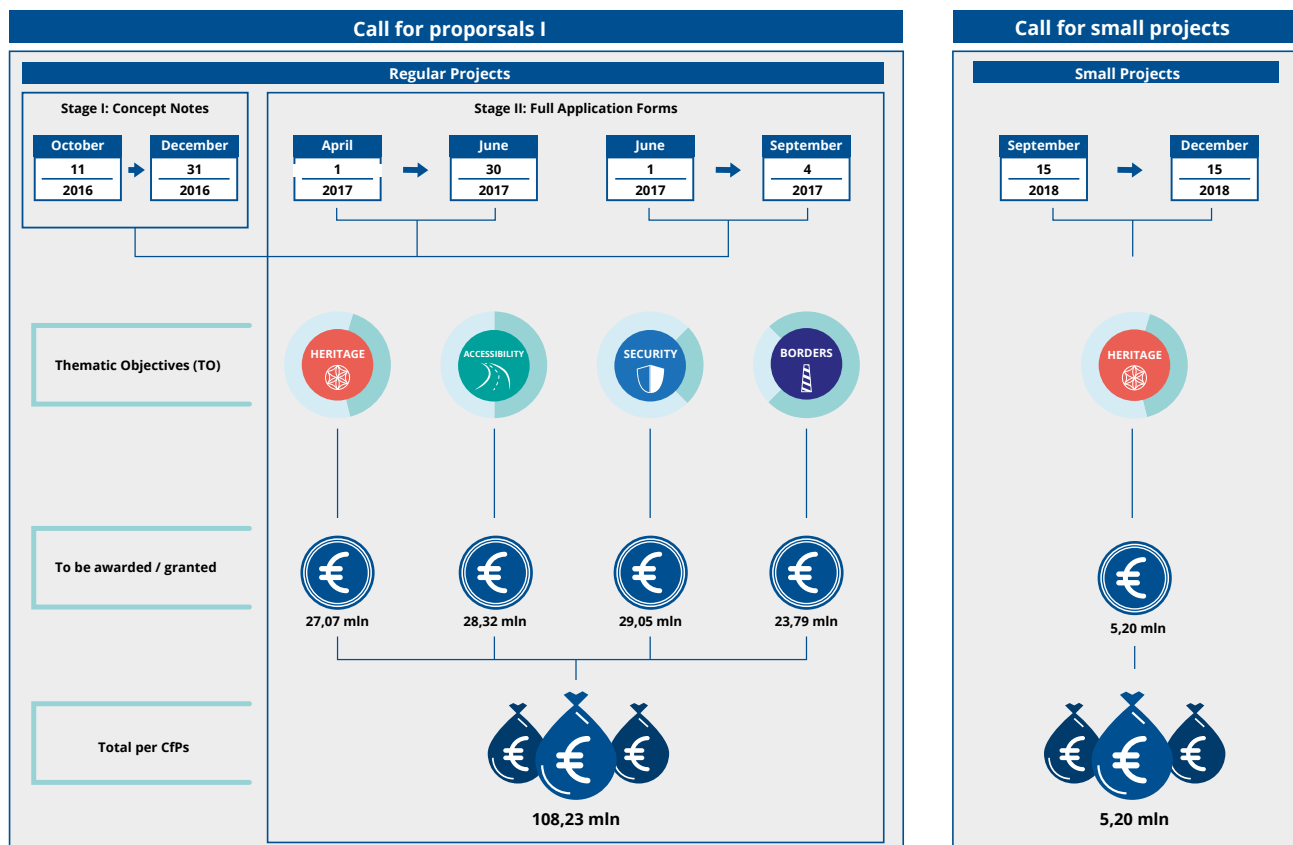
Call for proporsals I

Regular Projects

Stage I: Concept Notes

October
11
2016

December
31
2016

Stage II: Full Application Forms

April
1
2017

June
30
2017

June
1
2017

September
4
2017

Thematic Objectives (TO)

HERITAGE

ACCESSIBILITY

SECURITY

BORDERS

To be awarded / granted

27,07 mln

28,32 mln

29,05 mln

23,79 mln

Total per CfPs

108,23 mln

Call for small projects

Small Projects

September
15
2018

December
15
2018

HERITAGE

5,20 mln

5,20 mln